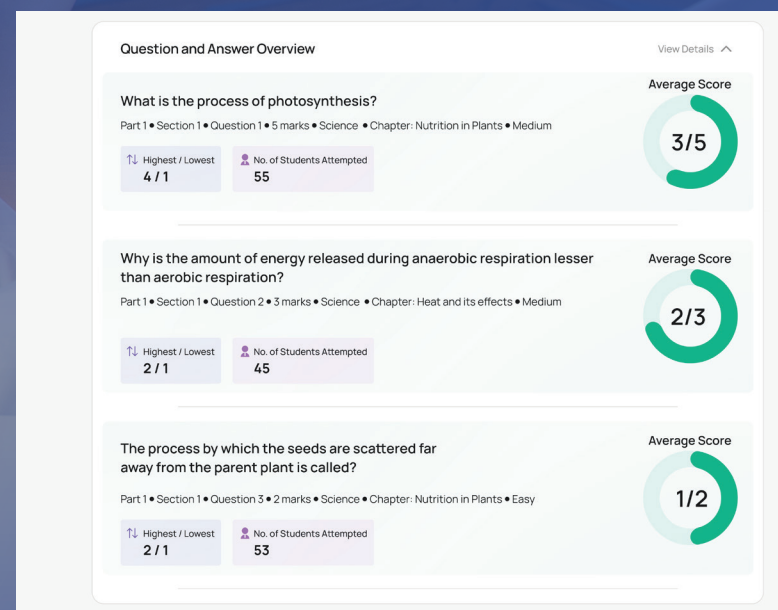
Question and Answer Overview

View Details

What is the process of photosynthesis?

Part 1 • Section 1 • Question 1 • 5 marks • Science • Chapter: Nutrition in Plants • Medium

Highest / Lowest
4 / 1

No. of Students Attempted
55

Average Score
3/5

Why is the amount of energy released during anaerobic respiration lesser than aerobic respiration?

Part 1 • Section 1 • Question 2 • 3 marks • Science • Chapter: Heat and its effects • Medium

Highest / Lowest
2 / 1

No. of Students Attempted
45

Average Score
2/3

The process by which the seeds are scattered far away from the parent plant is called?

Part 1 • Section 1 • Question 3 • 2 marks • Science • Chapter: Nutrition in Plants • Easy

Highest / Lowest
2 / 1

No. of Students Attempted
53

Average Score
1/2